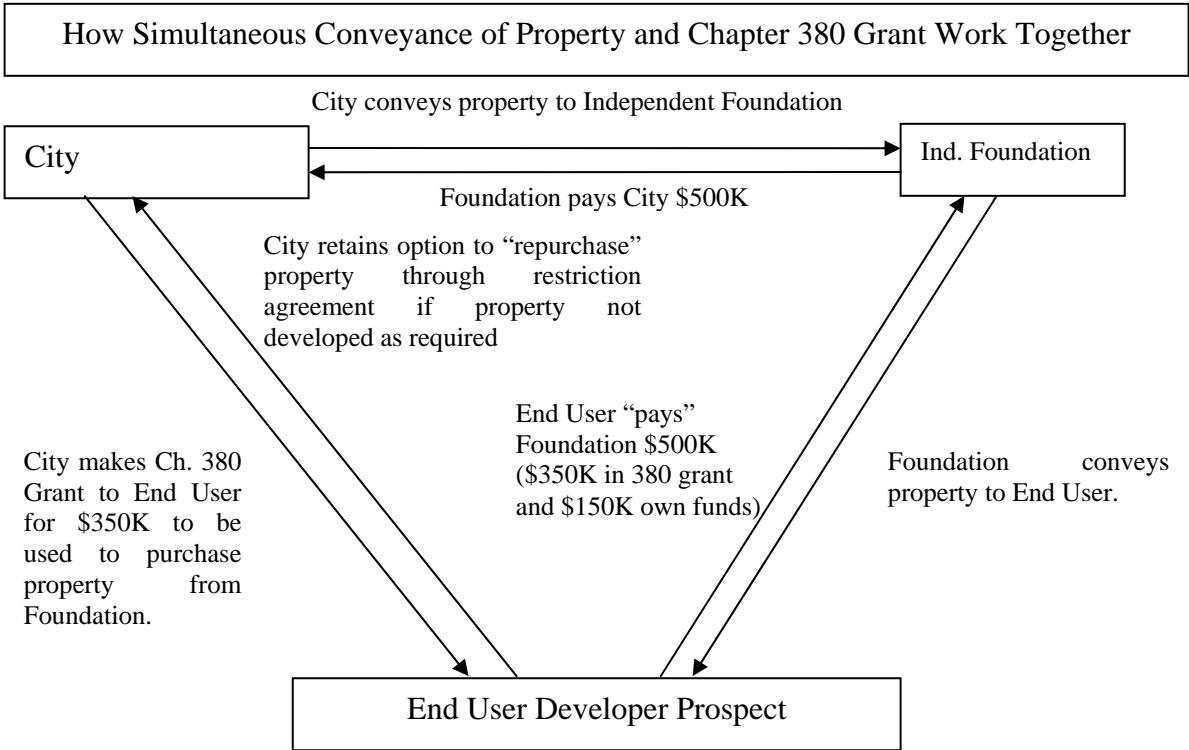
How Simultaneous Conveyance of Property and Chapter 380 Grant Work Together

City conveys property to Independent Foundation

City

Ind. Foundation

Foundation pays City \$500K

City retains option to "repurchase" property through restriction agreement if property not developed as required

End User "pays" Foundation \$500K (\$350K in 380 grant and \$150K own funds)

City makes Ch. 380 Grant to End User for \$350K to be used to purchase property from Foundation.

Foundation conveys property to End User.

End User Developer Prospect